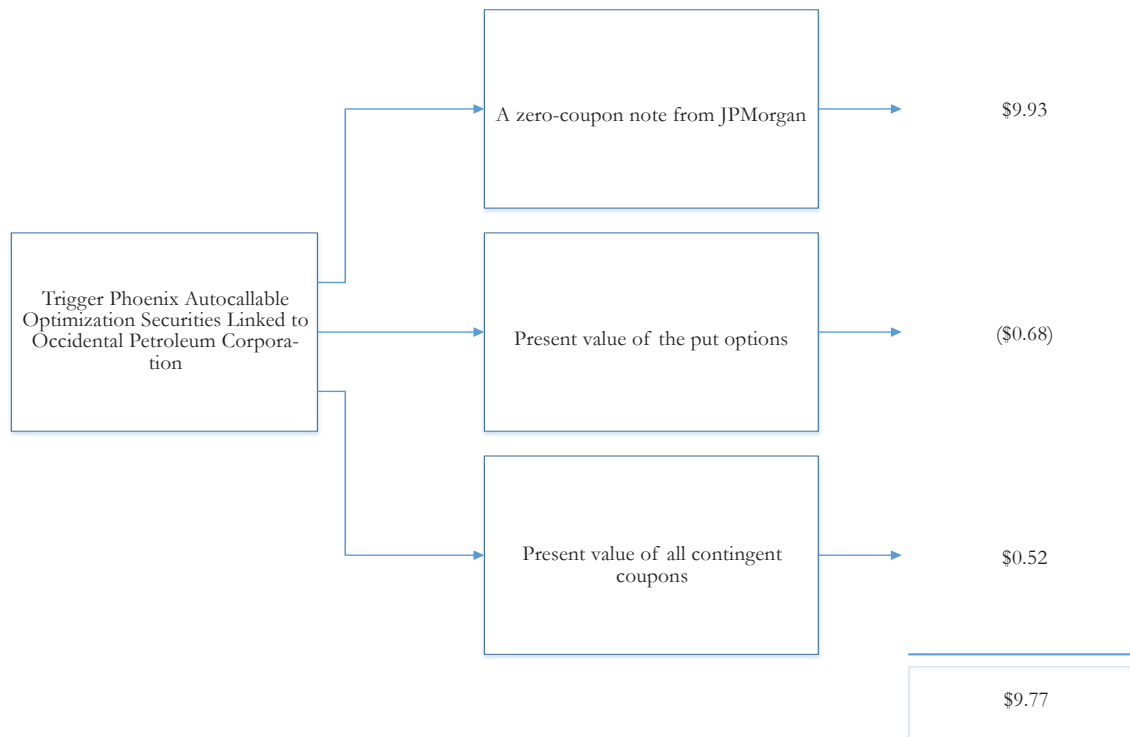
Trigger Phoenix Autocallable Optimization Securities Linked to Occidental Petroleum Corporation

A zero-coupon note from JPMorgan

$9.93

Present value of the put options

($0.68)

Present value of all contingent coupons

$0.52

$9.77